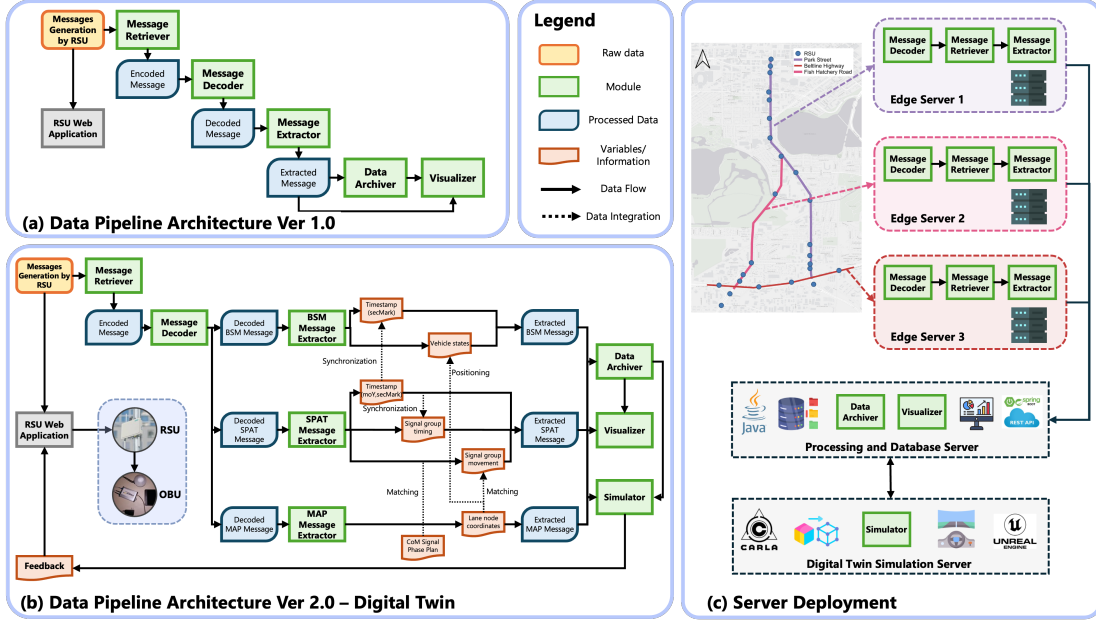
Messages Generation by RSU

Message Retriever

Encoded Message

Message Decoder

RSU Web Application

Decoded Message

Message Extractor

Extracted Message

Data Archiver

Visualizer

(a) Data Pipeline Architecture Ver 1.0

Legend

Raw data

Module

Processed Data

Variables/ Information

Data Flow

Data Integration

Messages Generation by RSU

Message Retriever

Encoded Message

Message Decoder

Decoded BSM Message

BSM Message Extractor

Timestamp (secMark)

Vehicle states

Extracted BSM Message

Synchronization

Positioning

Data Archiver

RSU Web Application

RSU

OBU

Timestamp moY, secMark

Synchronization

Decoded SPAT Message

SPAT Message Extractor

Signal group timing

Extracted SPAT Message

Visualizer

Signal group movement

Matching

Matching

Simulator

Decoded MAP Message

MAP Message Extractor

Lane node coordinates

Extracted MAP Message

CoM Signal Phase Plan

Feedback

(b) Data Pipeline Architecture Ver 2.0 – Digital Twin

RSU
Park Street
Beltline Highway
Fish Hatchery Road

Message Decoder

Message Retriever

Message Extractor

Edge Server 1

Message Decoder

Message Retriever

Message Extractor

Edge Server 2

Message Decoder

Message Retriever

Message Extractor

Edge Server 3

Java

Data Archiver

Visualizer

spring

REST API

Processing and Database Server

CARLA

Simulator

UNREAL ENGINE

Digital Twin Simulation Server

(c) Server Deployment